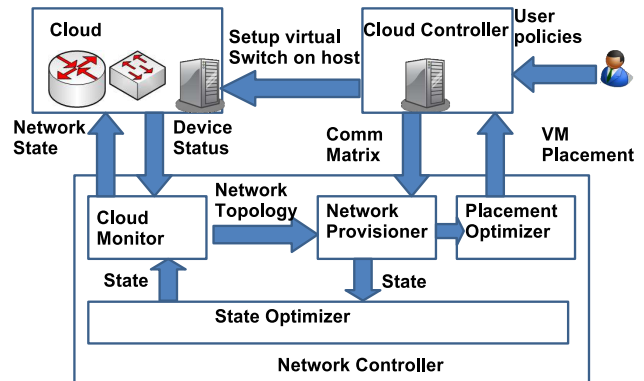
Cloud

Setup virtual Switch on host

Cloud Controller

User policies

Network State

Device Status

Comm Matrix

VM Placement

Network Topology

Cloud Monitor

Network Provisioner

Placement Optimizer

State

State

State Optimizer

Network Controller